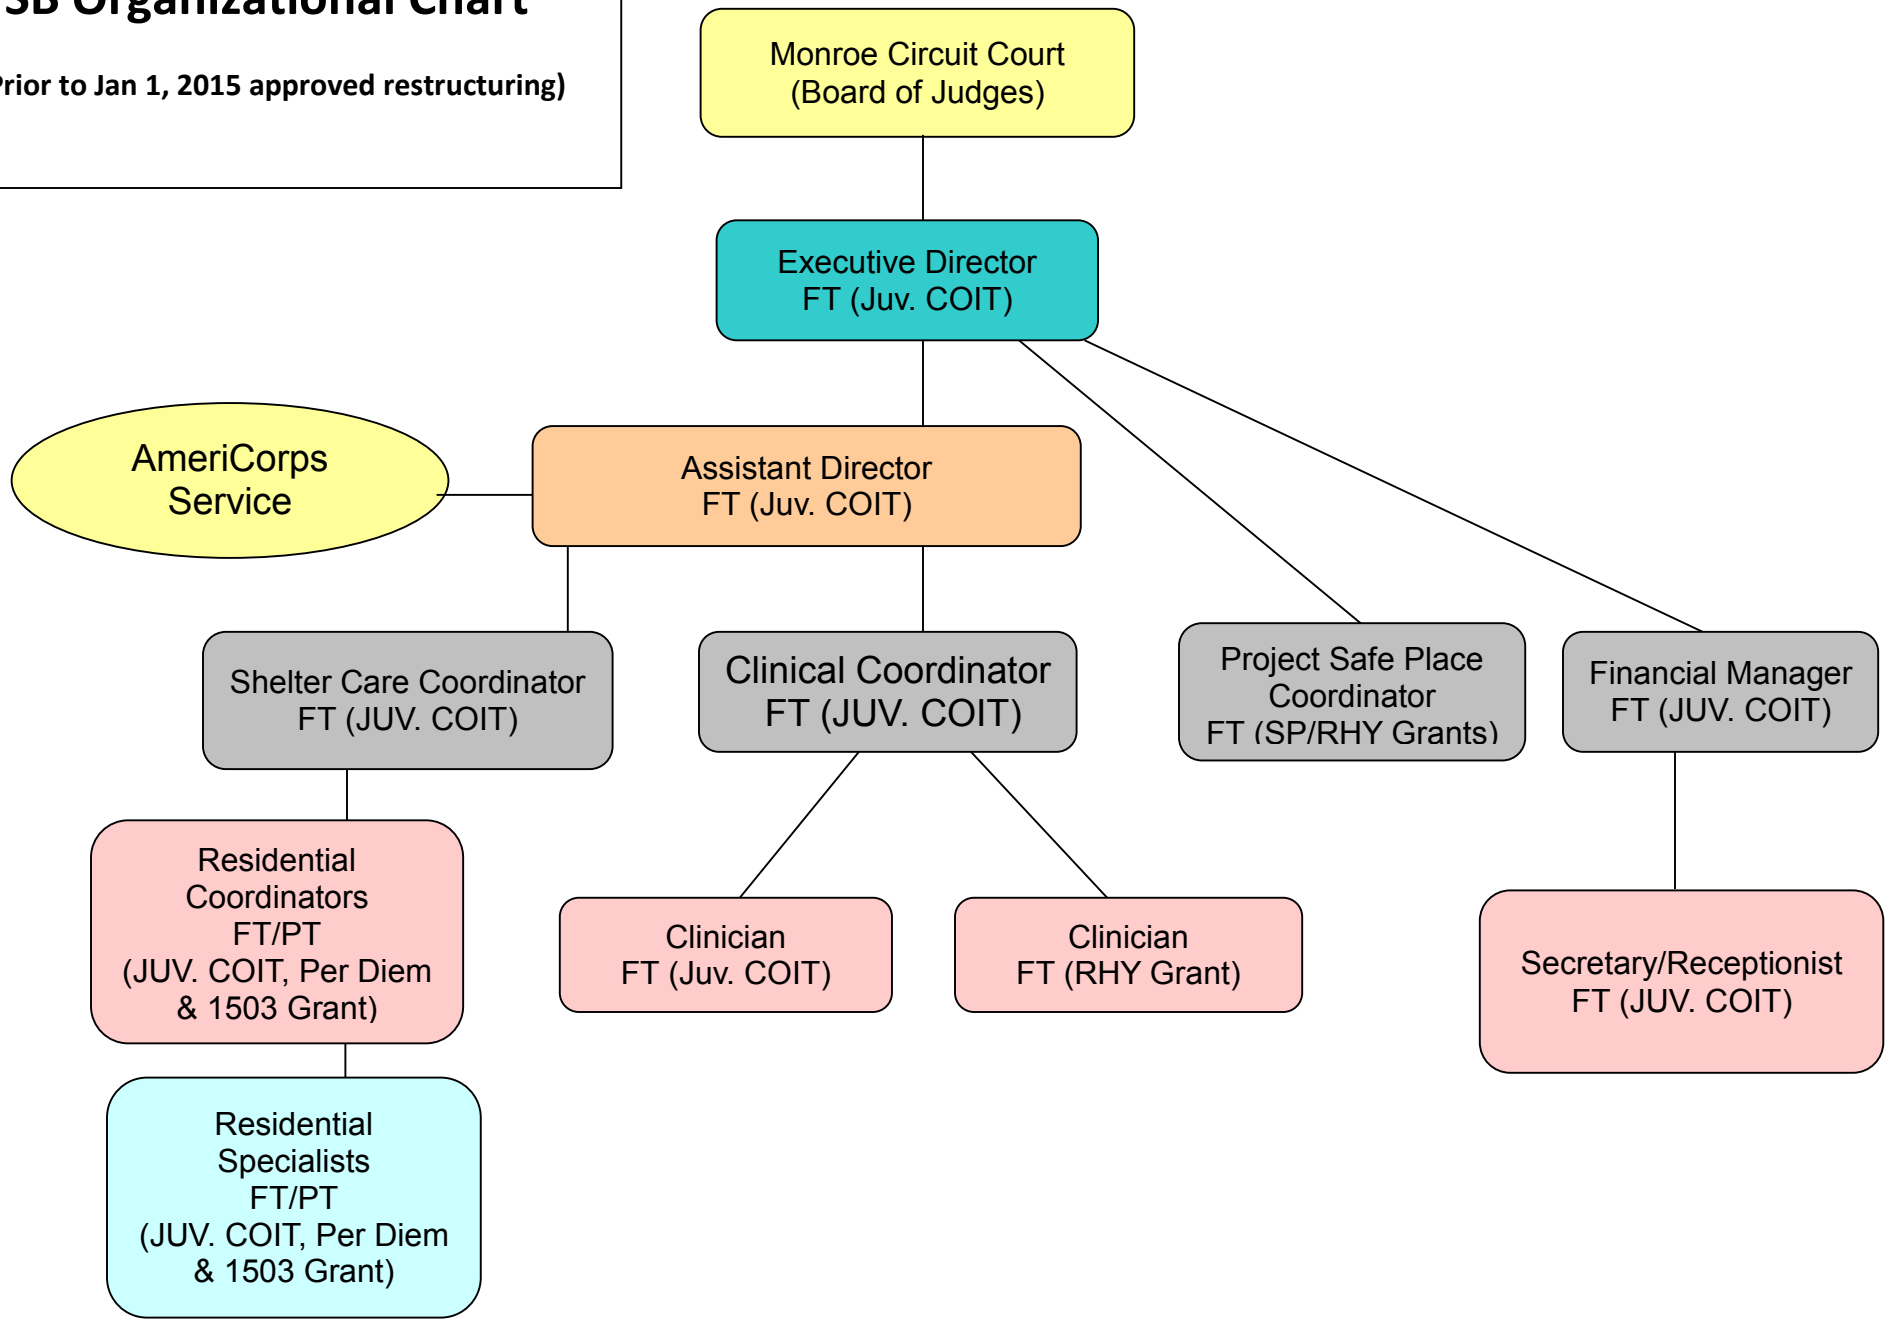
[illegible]SB Organizational Chart

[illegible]rior to Jan 1, 2015 approved restructuring)

Monroe Circuit Court
(Board of Judges)

Executive Director
FT (Juv. COIT)

AmeriCorps
Service

Assistant Director
FT (Juv. COIT)

Shelter Care Coordinator
FT (JUV. COIT)

Clinical Coordinator
FT (JUV. COIT)

Project Safe Place
Coordinator
FT (SP/RHY Grants)

Financial Manager
FT (JUV. COIT)

Residential
Coordinators
FT/PT
(JUV. COIT, Per Diem
& 1503 Grant)

Clinician
FT (Juv. COIT)

Clinician
FT (RHY Grant)

Secretary/Receptionist
FT (JUV. COIT)

Residential
Specialists
FT/PT
(JUV. COIT, Per Diem
& 1503 Grant)